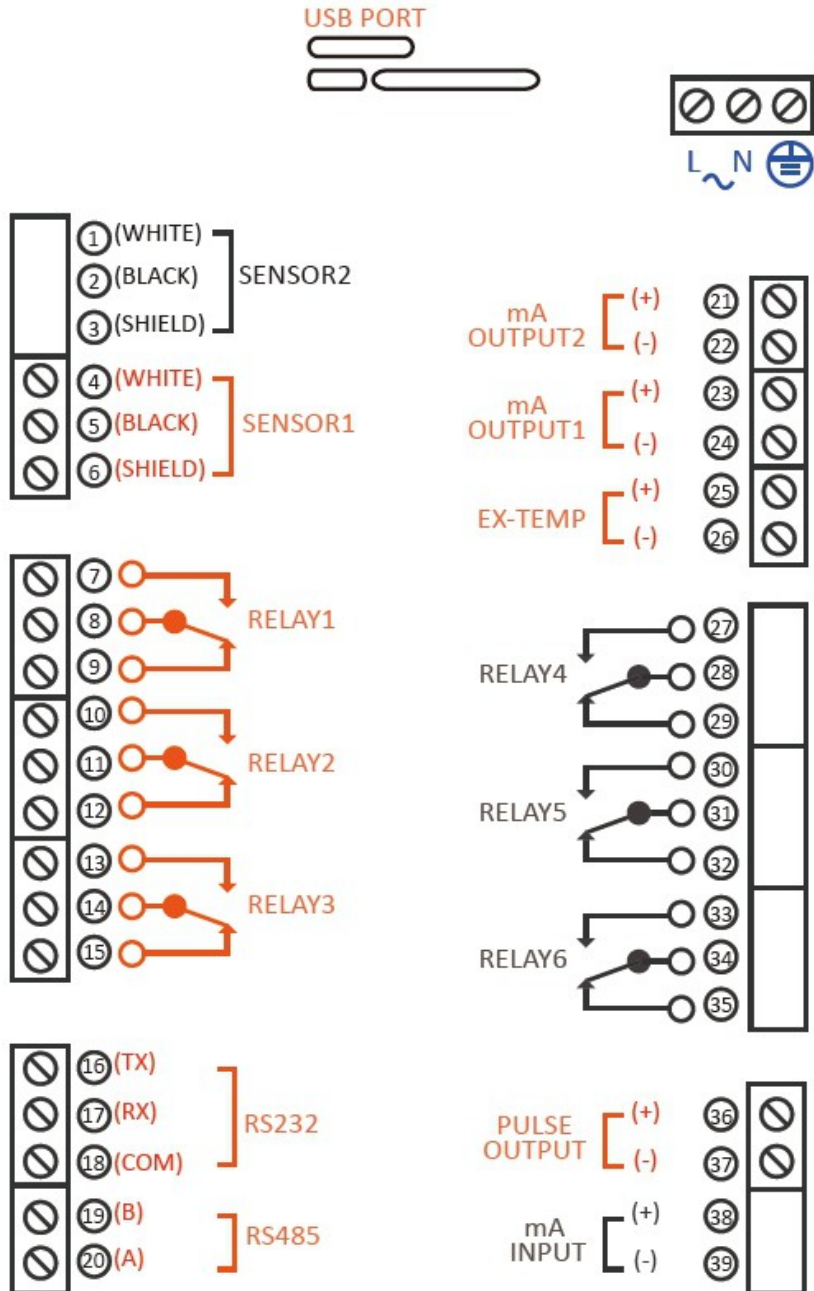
USB PORT

L N

1 (WHITE)
2 (BLACK)
3 (SHIELD)
SENSOR2

4 (WHITE)
5 (BLACK)
6 (SHIELD)
SENSOR1

mA OUTPUT2 (+) 21 (-) 22

mA OUTPUT1 (+) 23 (-) 24

EX-TEMP (+) 25 (-) 26

7
8
9
RELAY1

10
11
12
RELAY2

13
14
15
RELAY3

27
28
29
RELAY4

30
31
32
RELAY5

33
34
35
RELAY6

16 (TX)
17 (RX)
18 (COM)
RS232

19 (B)
20 (A)
RS485

PULSE OUTPUT (+) 36 (-) 37

mA INPUT (+) 38 (-) 39